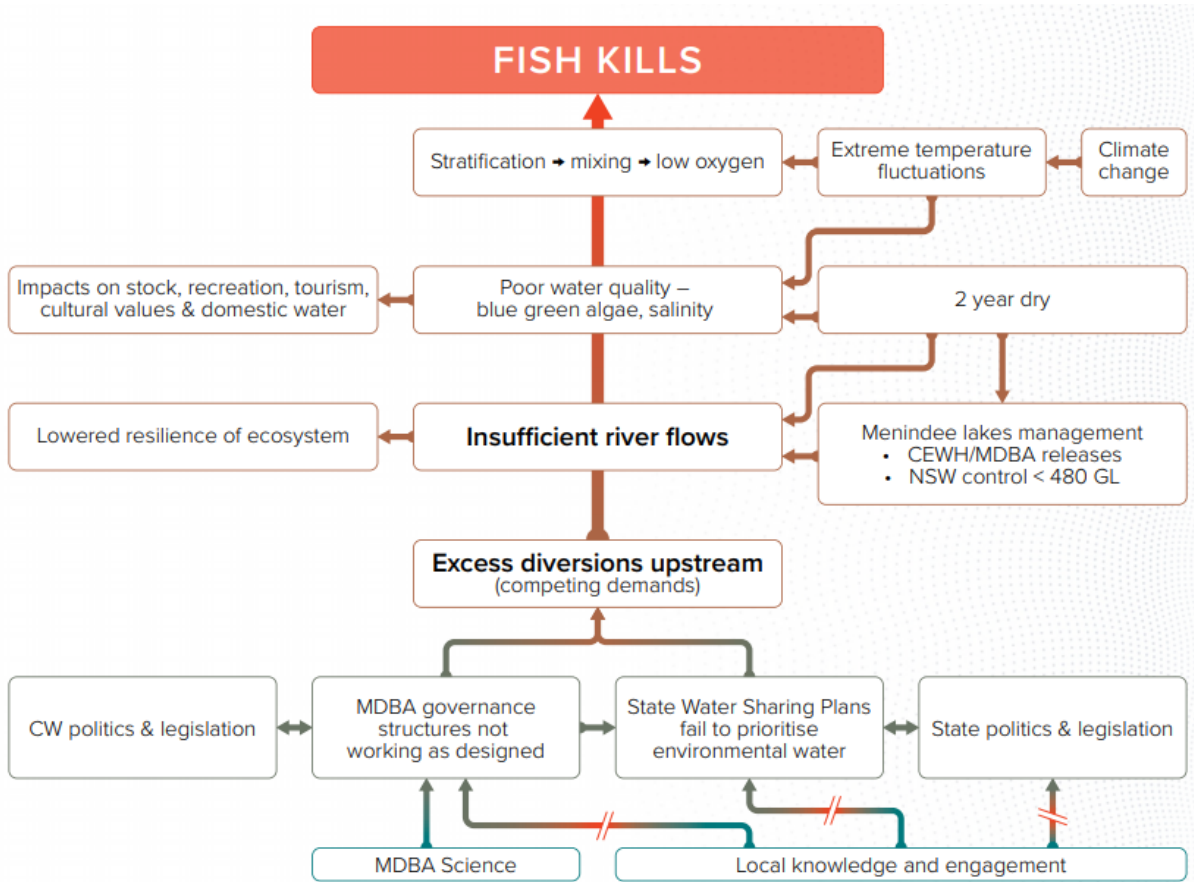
FISH KILLS

Stratification → mixing → low oxygen

Extreme temperature fluctuations

Climate change

Impacts on stock, recreation, tourism, cultural values & domestic water

Poor water quality – blue green algae, salinity

2 year dry

Lowered resilience of ecosystem

Insufficient river flows

Menindee lakes management
• CEWH/MDBA releases
• NSW control < 480 GL

Excess diversions upstream
(competing demands)

CW politics & legislation

MDBA governance structures not working as designed

State Water Sharing Plans fail to prioritise environmental water

State politics & legislation

MDBA Science

Local knowledge and engagement